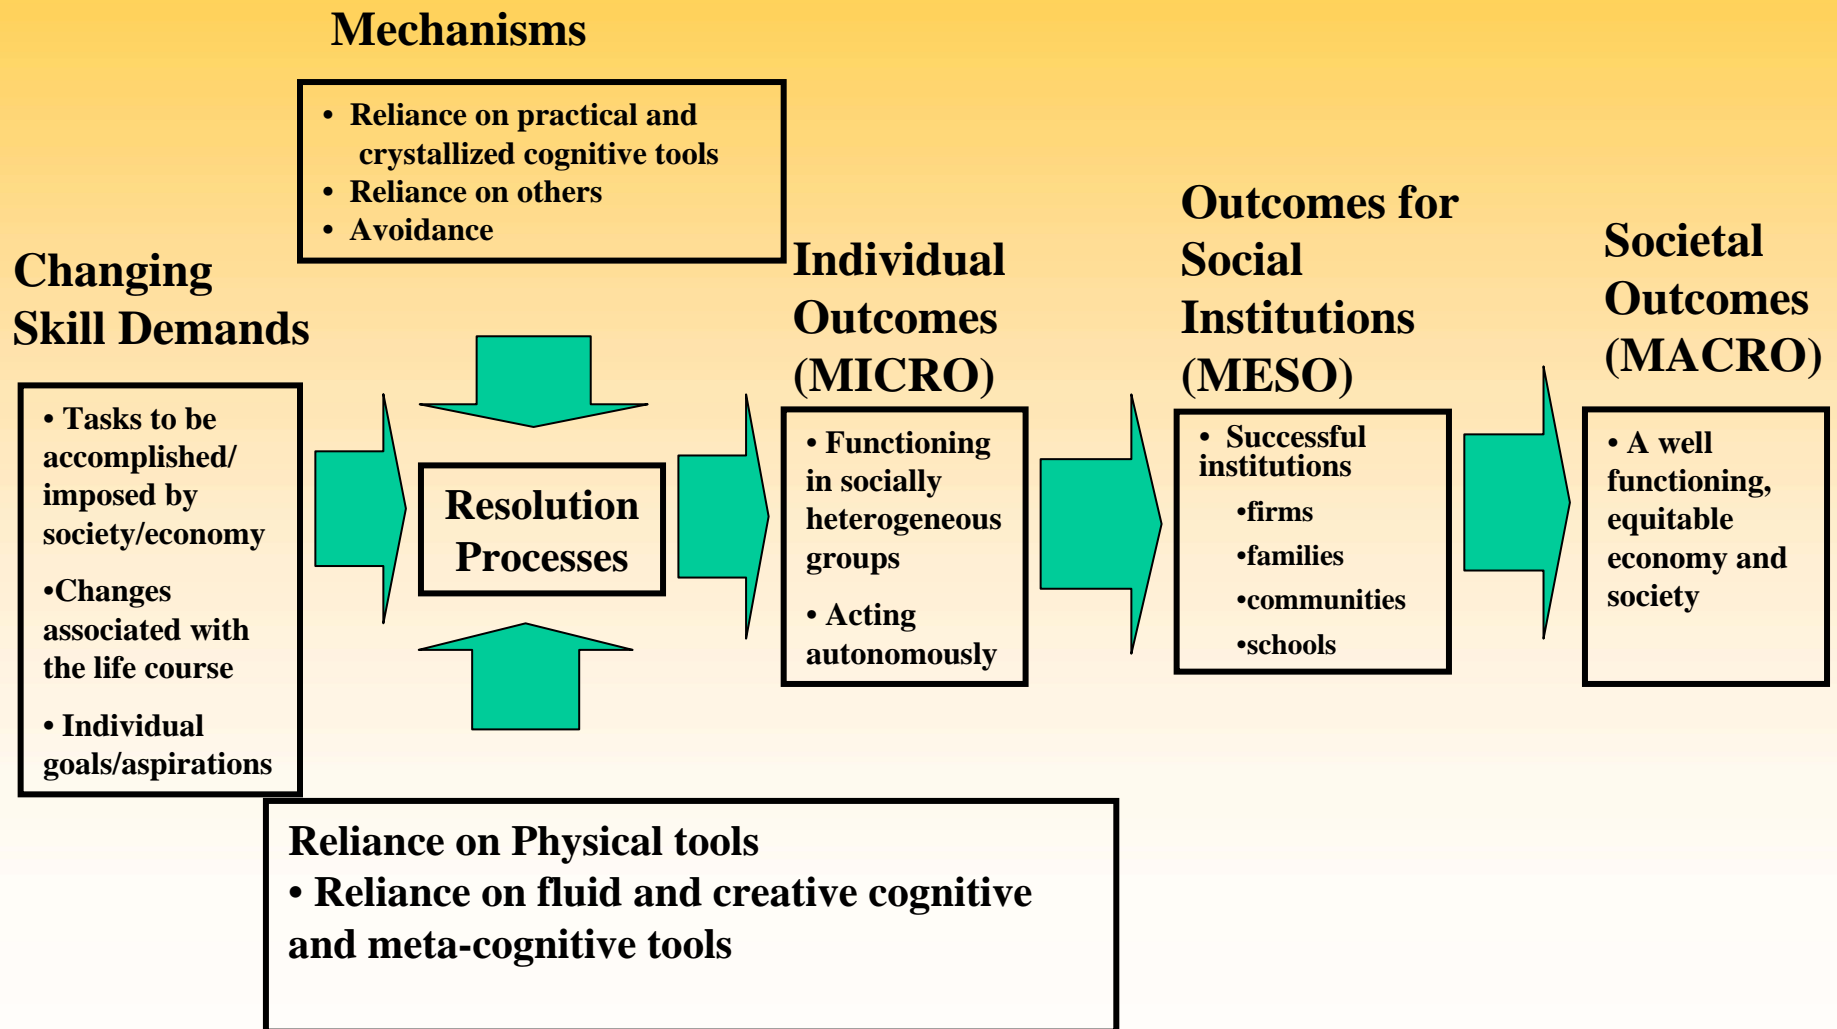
Mechanisms

• Reliance on practical and crystallized cognitive tools
• Reliance on others
• Avoidance

Changing Skill Demands

• Tasks to be accomplished/ imposed by society/economy

•Changes associated with the life course

• Individual goals/aspirations

Resolution Processes

Individual Outcomes (MICRO)

• Functioning in socially heterogeneous groups

• Acting autonomously

Outcomes for Social Institutions (MESO)

• Successful institutions
•firms
•families
•communities
•schools

Societal Outcomes (MACRO)

• A well functioning, equitable economy and society

Reliance on Physical tools
• Reliance on fluid and creative cognitive and meta-cognitive tools